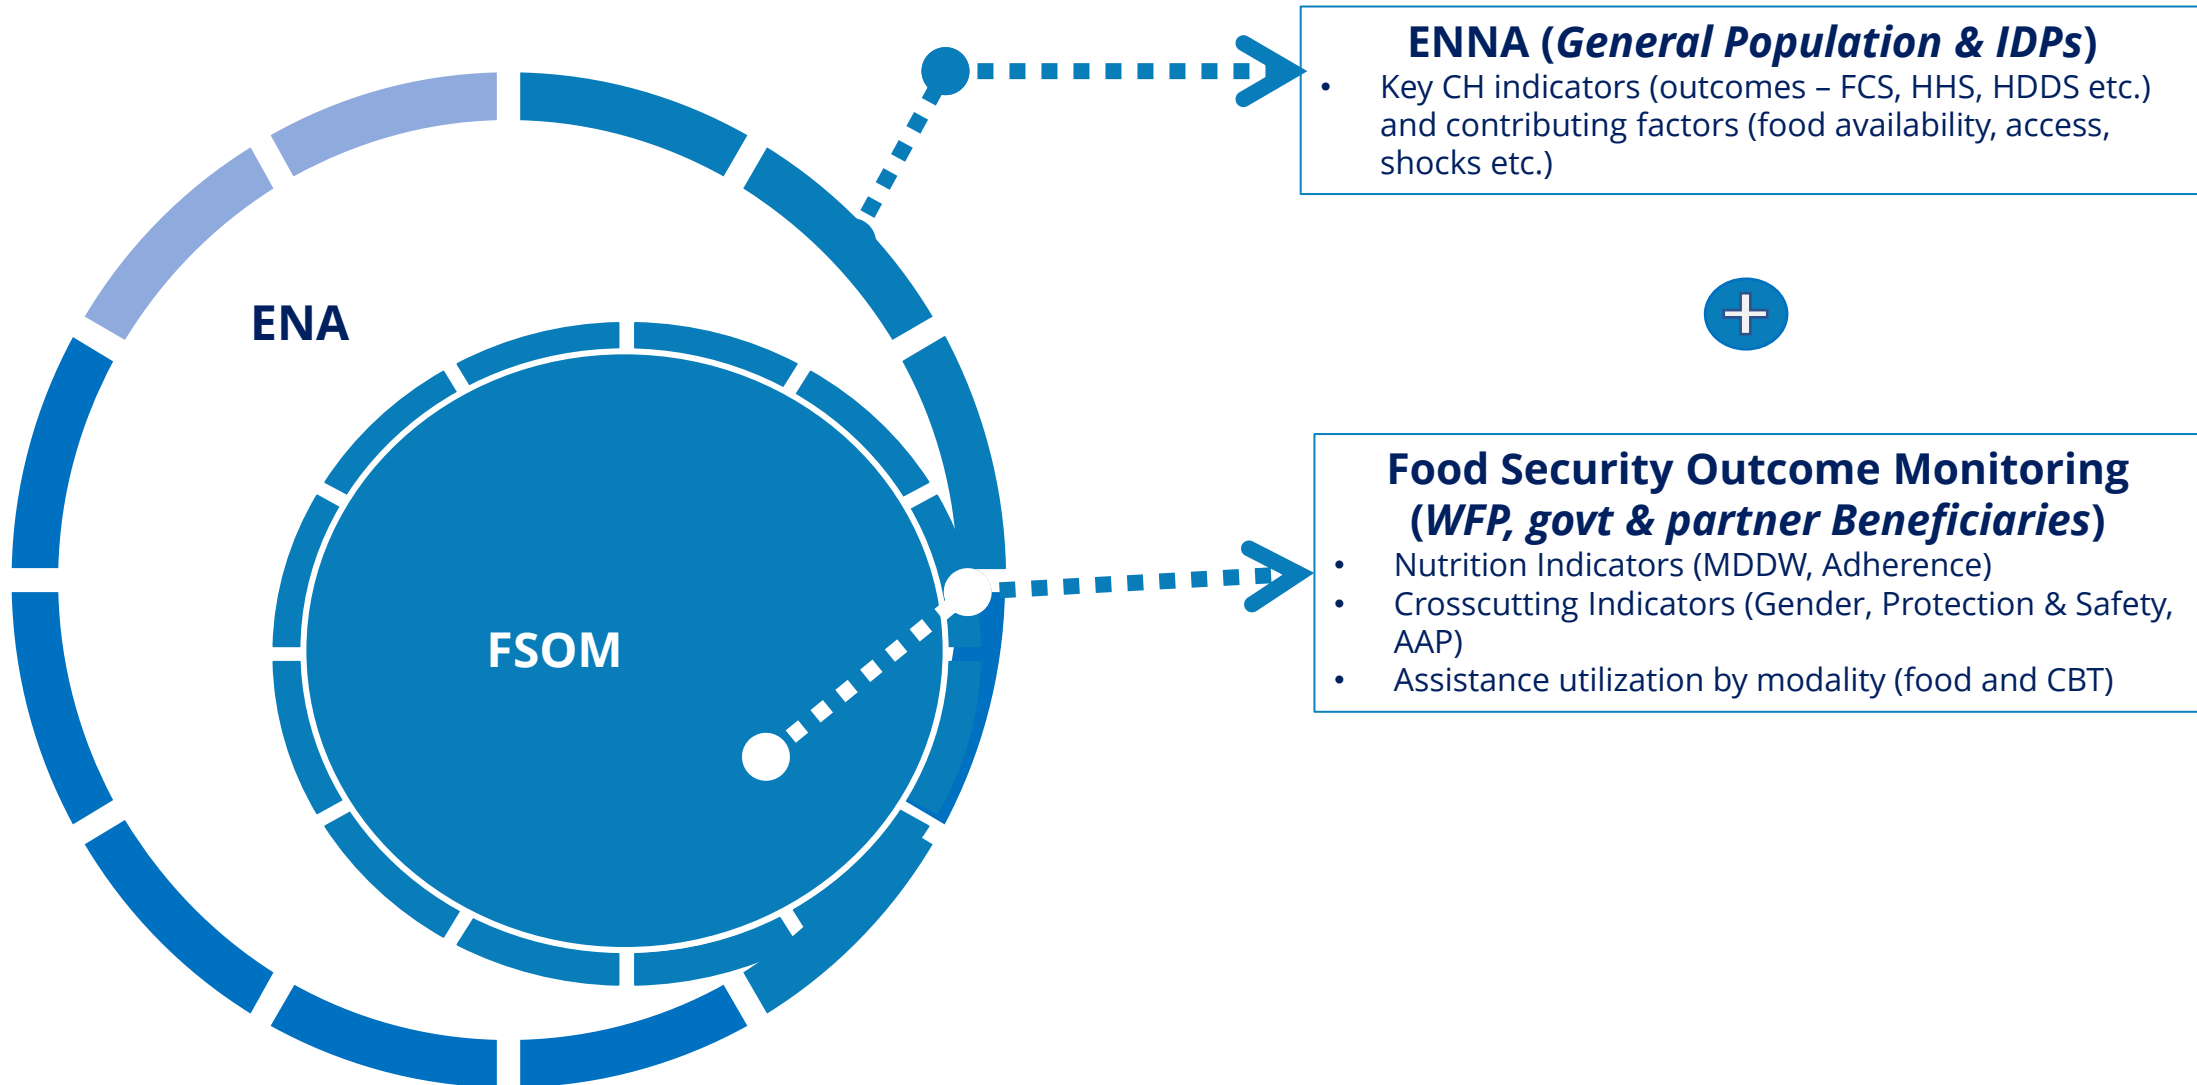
ENA

FSOM

ENNA (*General Population & IDPs*)
- Key CH indicators (outcomes – FCS, HHS, HDDS etc.) and contributing factors (food availability, access, shocks etc.)

Food Security Outcome Monitoring (*WFP, govt & partner Beneficiaries*)
- Nutrition Indicators (MDDW, Adherence)
- Crosscutting Indicators (Gender, Protection & Safety, AAP)
- Assistance utilization by modality (food and CBT)